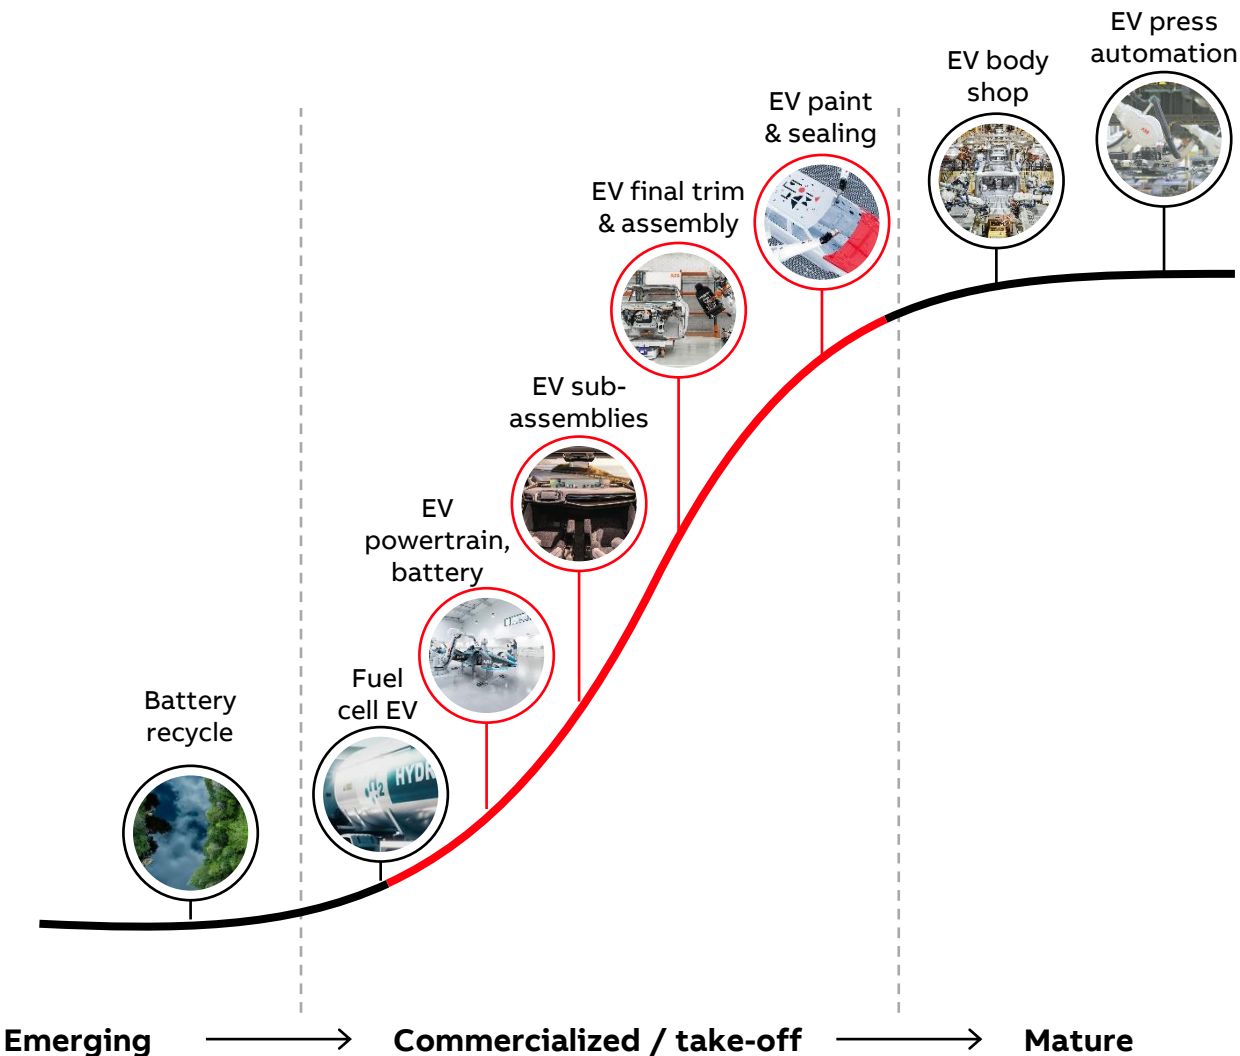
EV press automation

EV body shop

EV paint & sealing

EV final trim & assembly

EV sub-assemblies

EV powertrain, battery

Fuel cell EV

Battery recycle

Emerging → Commercialized / take-off → Mature